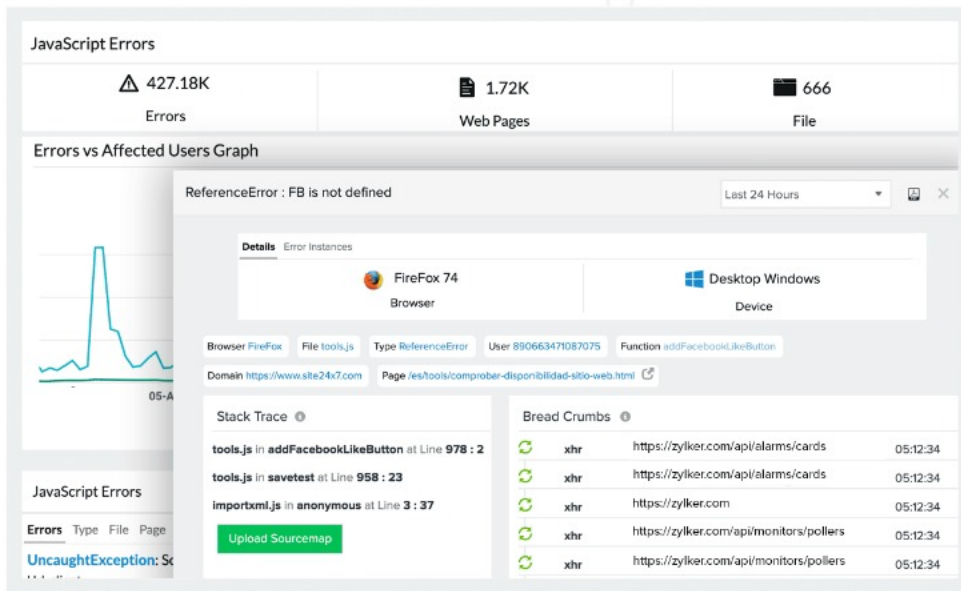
JavaScript Errors

427.18K
Errors

1.72K
Web Pages

666
File

Errors vs Affected Users Graph

05-A

JavaScript Errors

Errors Type File Page

UncaughtException: Sc

ReferenceError : FB is not defined

Last 24 Hours

Details Error Instances

FireFox 74
Browser

Desktop Windows
Device

Browser FireFox | File tools.js | Type ReferenceError | User 890663471087075 | Function addFacebookLikeButton

Domain https://www.site24x7.com | Page /es/tools/comprober-disponibilidad-sitio-web.html

Stack Trace

tools.js in addFacebookLikeButton at Line 978 : 2

tools.js in savetest at Line 958 : 23

importxml.js in anonymous at Line 3 : 37

Upload Sourcemap

Bread Crumbs

| | | | |
|---|---|---|---|
| | xhr | https://zylker.com/api/alarms/cards | 05:12:34 |
| | xhr | https://zylker.com/api/alarms/cards | 05:12:34 |
| | xhr | https://zylker.com | 05:12:34 |
| | xhr | https://zylker.com/api/monitors/pollers | 05:12:34 |
| | xhr | https://zylker.com/api/monitors/pollers | 05:12:34 |